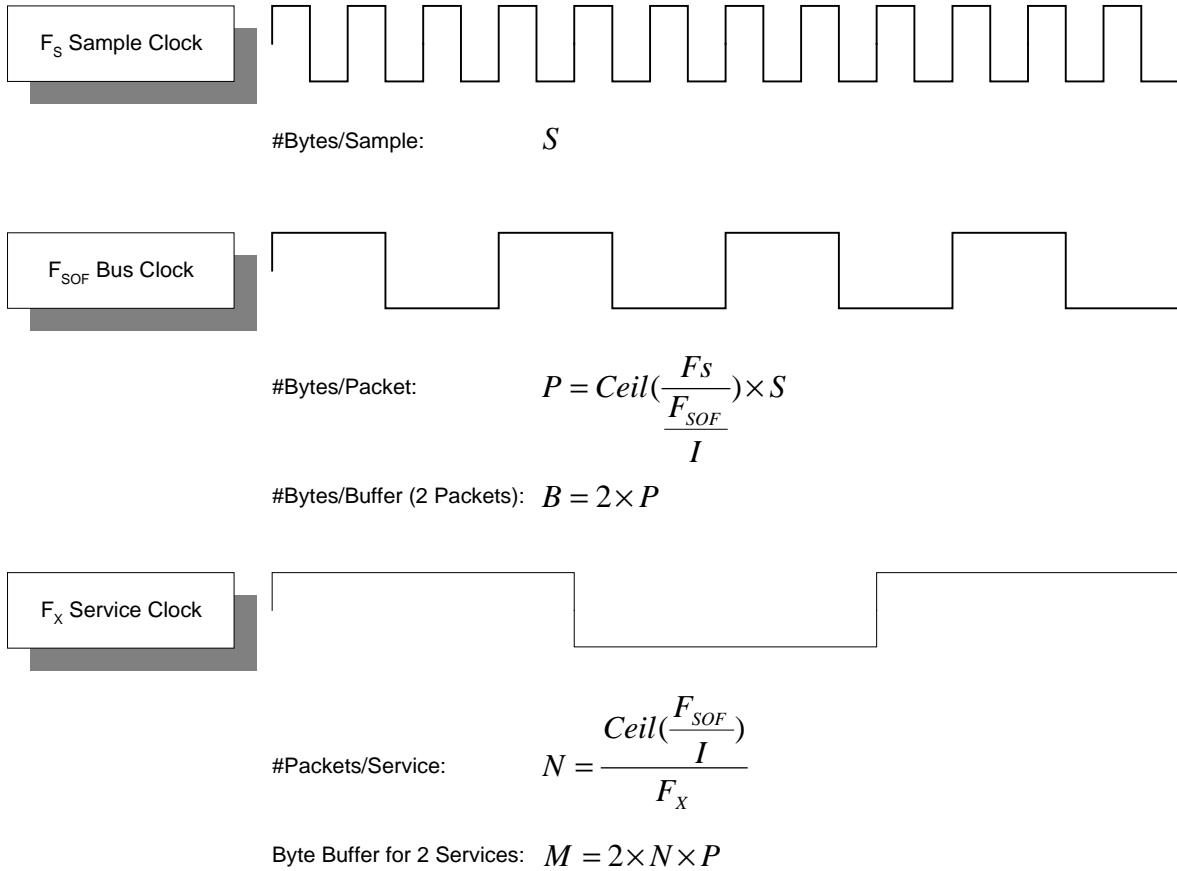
$F_S$ Sample Clock

#Bytes/Sample: $S$

$F_{SOF}$ Bus Clock

#Bytes/Packet: $P = Ceil(\frac{Fs}{\frac{F_{SOF}}{I}}) \times S$

#Bytes/Buffer (2 Packets): $B = 2 \times P$

$F_X$ Service Clock

#Packets/Service: $N = \frac{Ceil(\frac{F_{SOF}}{I})}{F_X}$

Byte Buffer for 2 Services: $M = 2 \times N \times P$